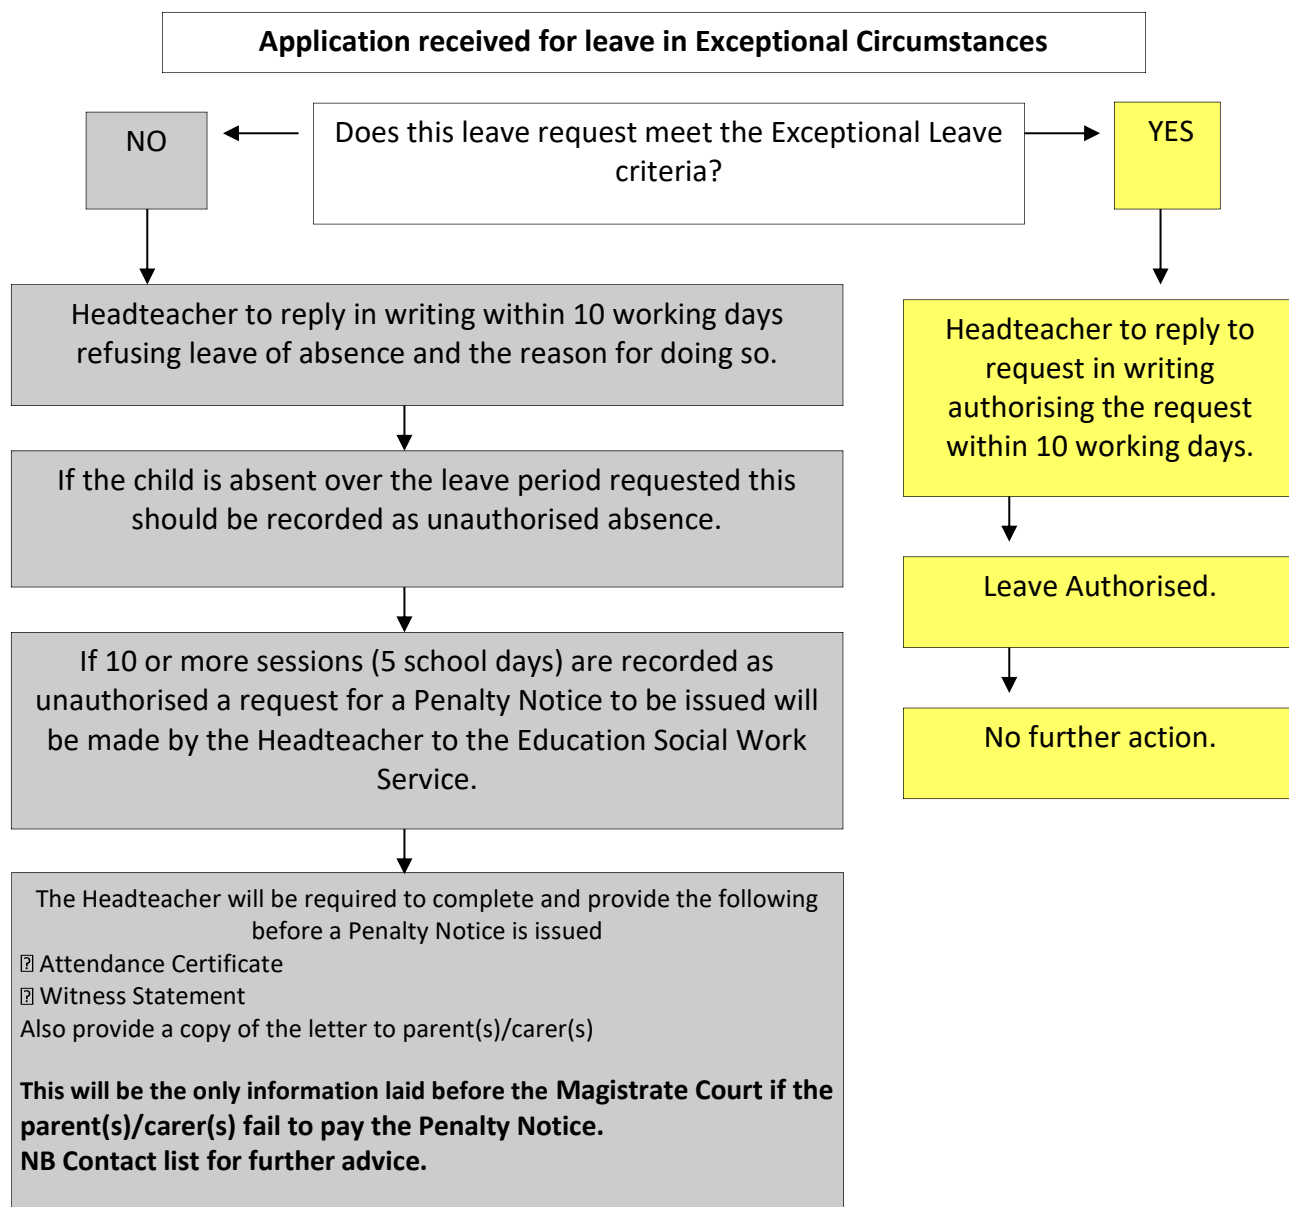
**Application received for leave in Exceptional Circumstances**

NO

Does this leave request meet the Exceptional Leave criteria?

YES

Headteacher to reply in writing within 10 working days refusing leave of absence and the reason for doing so.

If the child is absent over the leave period requested this should be recorded as unauthorised absence.

If 10 or more sessions (5 school days) are recorded as unauthorised a request for a Penalty Notice to be issued will be made by the Headteacher to the Education Social Work Service.

The Headteacher will be required to complete and provide the following before a Penalty Notice is issued
 Attendance Certificate
 Witness Statement
Also provide a copy of the letter to parent(s)/carer(s)

**This will be the only information laid before the Magistrate Court if the parent(s)/carer(s) fail to pay the Penalty Notice.**
**NB Contact list for further advice.**

Headteacher to reply to request in writing authorising the request within 10 working days.

Leave Authorised.

No further action.